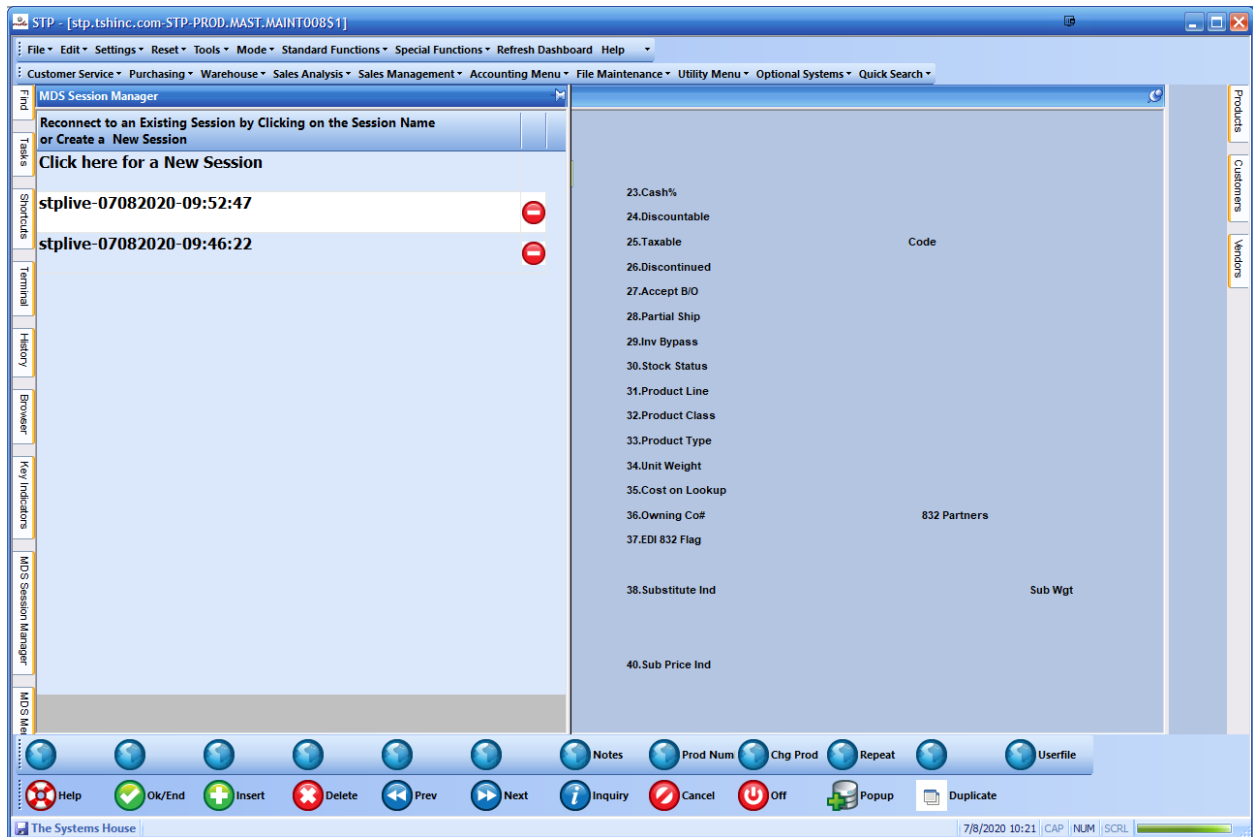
STP - [stp.tshinc.com-STP-PROD.MAST.MAINT008$1]

File ▾ Edit ▾ Settings ▾ Reset ▾ Tools ▾ Mode ▾ Standard Functions ▾ Special Functions ▾ Refresh Dashboard Help ▾

Customer Service ▾ Purchasing ▾ Warehouse ▾ Sales Analysis ▾ Sales Management ▾ Accounting Menu ▾ File Maintenance ▾ Utility Menu ▾ Optional Systems ▾ Quick Search ▾

Find
Tasks
Shortcuts
Terminal
History
Browser
Key Indicators
MDS Session Manager
MDS Me

MDS Session Manager

Reconnect to an Existing Session by Clicking on the Session Name or Create a New Session

Click here for a New Session

stplive-07082020-09:52:47

stplive-07082020-09:46:22

23.Cash%
24.Discountable
25.Taxable Code
26.Discontinued
27.Accept B/O
28.Partial Ship
29.Inv Bypass
30.Stock Status
31.Product Line
32.Product Class
33.Product Type
34.Unit Weight
35.Cost on Lookup
36.Owning Co# 832 Partners
37.EDI 832 Flag

38.Substitute Ind Sub Wgt

40.Sub Price Ind

Products
Customers
Vendors

Notes Prod Num Chg Prod Repeat Userfile

Help Ok/End Insert Delete Prev Next Inquiry Cancel Off Popup Duplicate

The Systems House 7/8/2020 10:21 CAP NUM SCRL